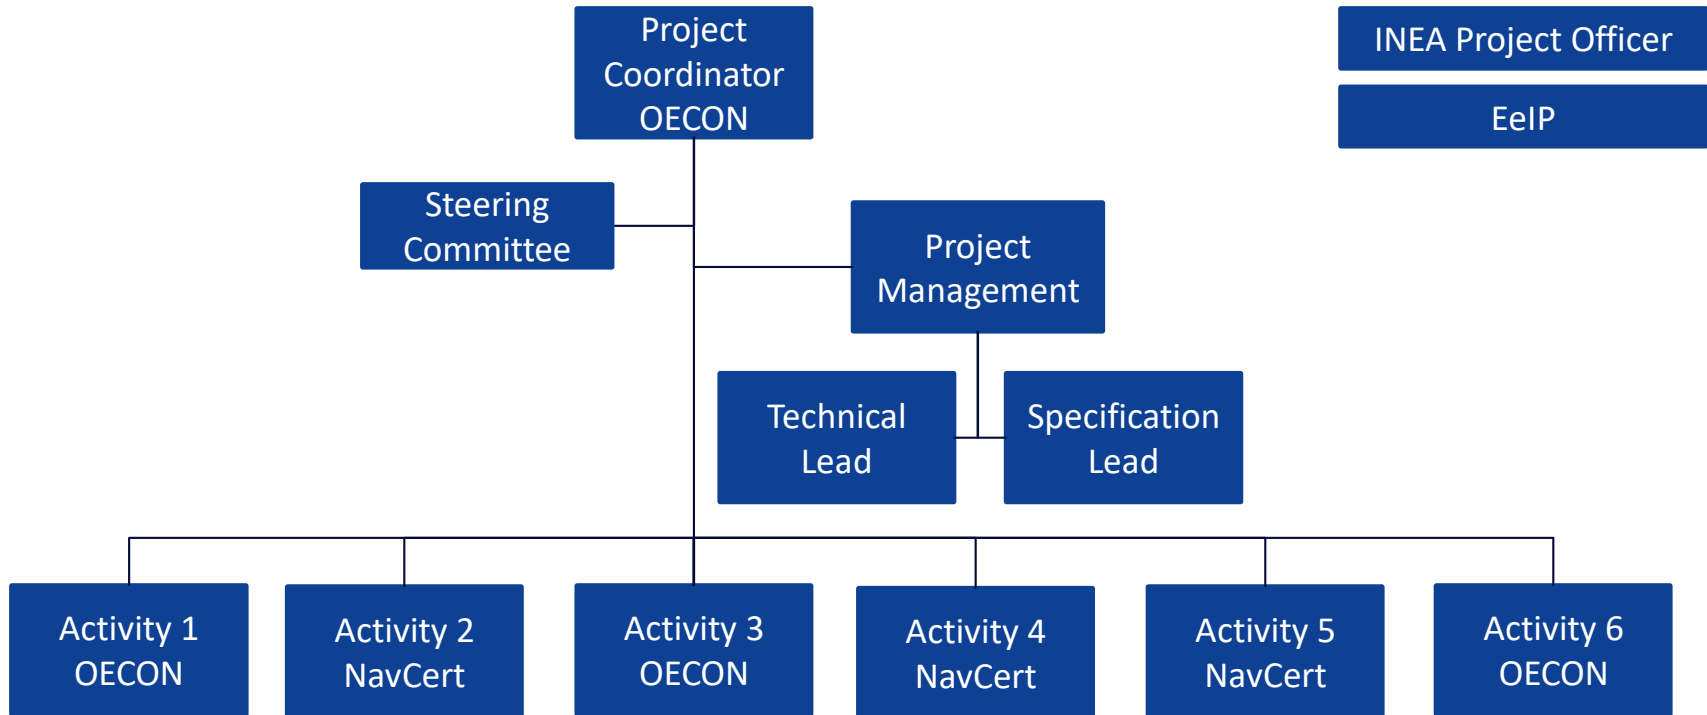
Project Coordinator OECON

INEA Project Officer

EeIP

Steering Committee

Project Management

Technical Lead

Specification Lead

Activity 1 OECON

Activity 2 NavCert

Activity 3 OECON

Activity 4 NavCert

Activity 5 NavCert

Activity 6 OECON